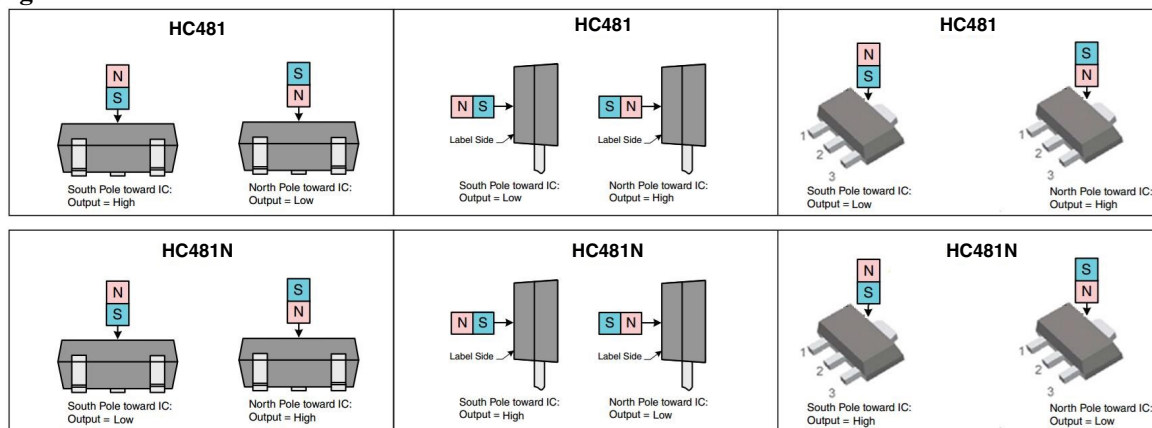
HC481

N
S
South Pole toward IC:
Output = High

S
N
North Pole toward IC:
Output = Low

HC481

N S
Label Side
South Pole toward IC:
Output = Low

S N
Label Side
North Pole toward IC:
Output = High

HC481

N
S
1
2
3
South Pole toward IC:
Output = Low

S
N
1
2
3
North Pole toward IC:
Output = High

HC481N

N
S
South Pole toward IC:
Output = Low

S
N
North Pole toward IC:
Output = High

HC481N

N S
Label Side
South Pole toward IC:
Output = High

S N
Label Side
North Pole toward IC:
Output = Low

HC481N

N
S
1
2
3
South Pole toward IC:
Output = High

S
N
1
2
3
North Pole toward IC:
Output = Low